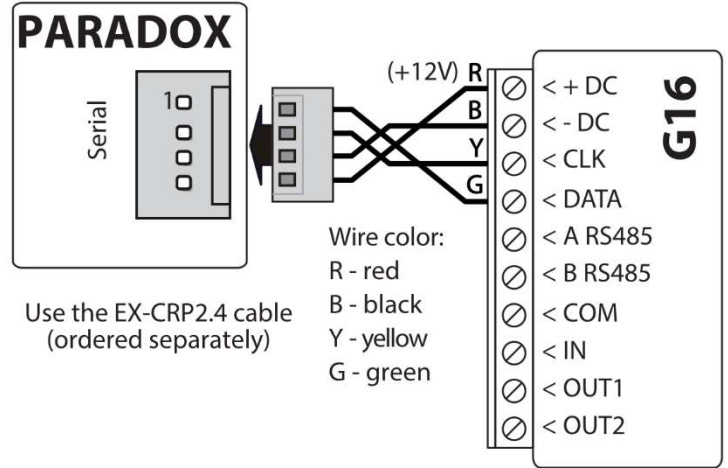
PARADOX

Serial

1

(+12V) R
B
Y
G

G16

< + DC
< - DC
< CLK
< DATA
< A RS485
< B RS485
< COM
< IN
< OUT1
< OUT2

Wire color:
R - red
B - black
Y - yellow
G - green

Use the EX-CRP2.4 cable (ordered separately)